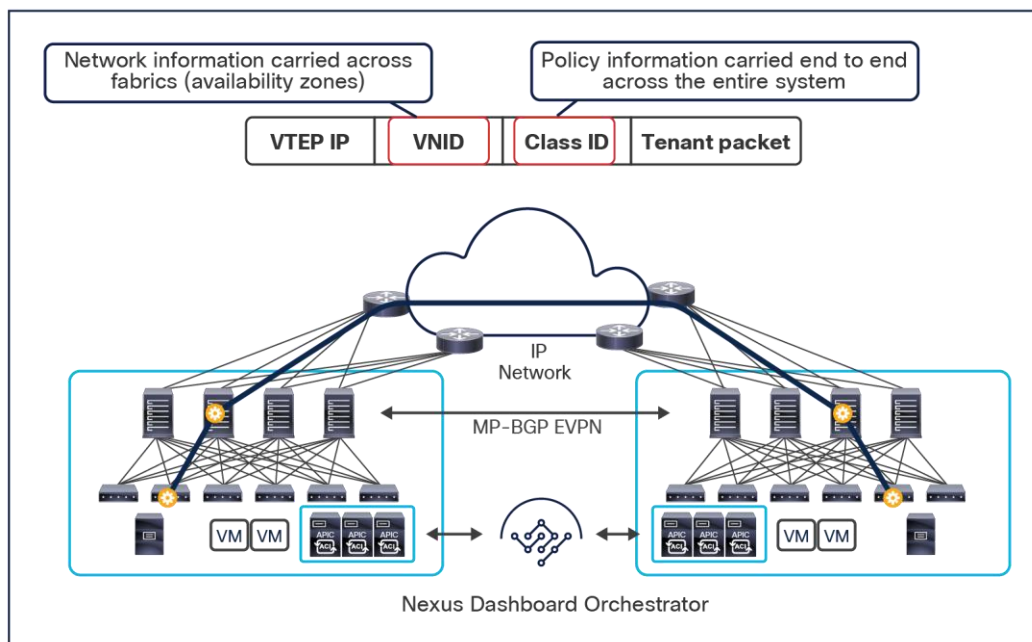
Network information carried across fabrics (availability zones)

Policy information carried end to end across the entire system

| VTEP IP | VNID | Class ID | Tenant packet |
|---|---|---|---|

IP Network

MP-BGP EVPN

VM VM

APIC ACI APIC ACI APIC ACI

APIC ACI APIC ACI APIC ACI

VM VM

Nexus Dashboard Orchestrator